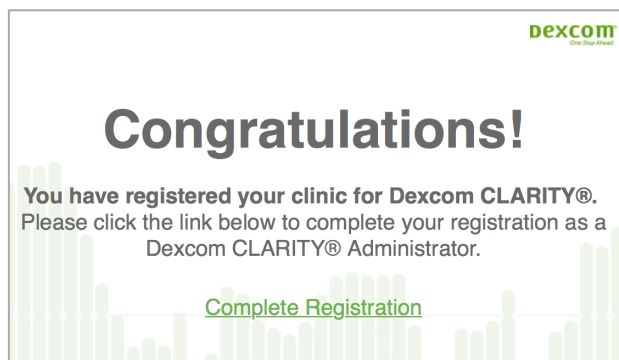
DEXCOM
One Step Ahead

Congratulations!

You have registered your clinic for Dexcom CLARITY®.
Please click the link below to complete your registration as a Dexcom CLARITY® Administrator.

Complete Registration